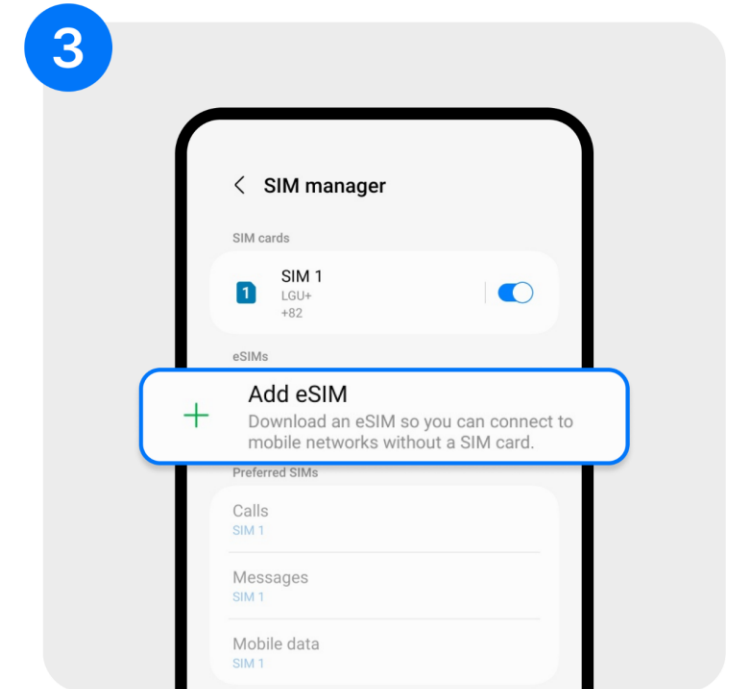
3

SIM manager

SIM cards

1 SIM 1
LGU+
+82

eSIMs

+ Add eSIM
Download an eSIM so you can connect to mobile networks without a SIM card.

Preferred SIMs

Calls
SIM 1

Messages
SIM 1

Mobile data
SIM 1